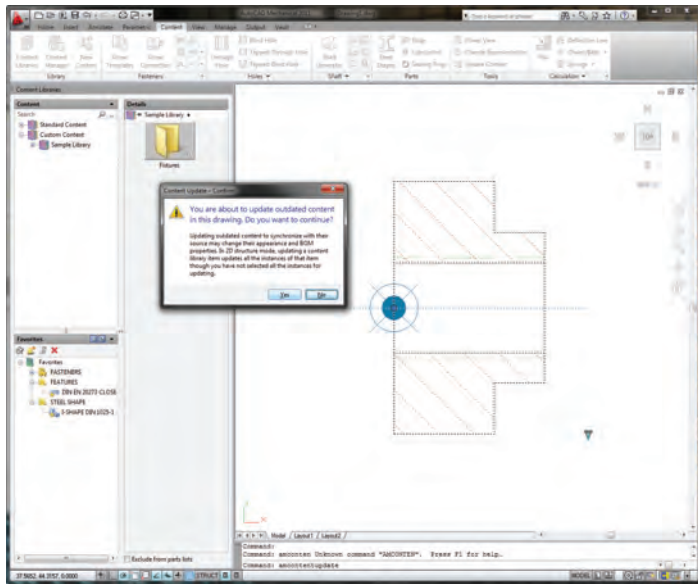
Content Libraries

Content
Search
Standard Content
Custom Content
Sample Library

Details
Sample Library
Fixtures

Content Update - Continue

You are about to update outdated content in this drawing. Do you want to continue?

Updating outdated content to synchronize with their source may change their appearance and BOM properties. In 2D structure mode, updating a content library item updates all the instances of that item though you have not selected all the instances for updating.

Yes No

Favorites
Favorites
FASTENERS
FEATURES
DIN EN 20273 CLOSE
STEEL SHAPE
I-SHAPE DIN 1025-1

Exclude from parts lists

Model Layout1 Layout2

Command:
Command: amcontent Unknown command "AMCONTEN". Press F1 for help.
Command: amcontentupdate

TOP

STRUCT

MODEL